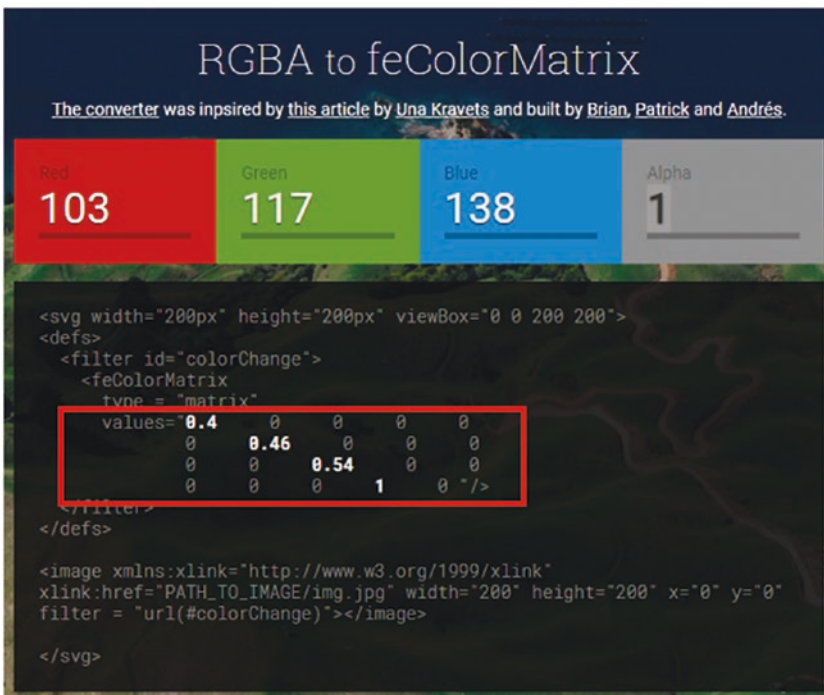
RGBA to feColorMatrix

The converter was inpsired by this article by Una Kravets and built by Brian, Patrick and Andrés.

Red
103

Green
117

Blue
138

Alpha
1

<svg width="200px" height="200px" viewBox="0 0 200 200">
<defs>
<filter id="colorChange">
<feColorMatrix
type = "matrix"
values="0.4 0 0 0 0
0 0.46 0 0 0
0 0 0.54 0 0
0 0 0 1 0 "/>
</filter>
</defs>

<image xmlns:xlink="http://www.w3.org/1999/xlink"
xlink:href="PATH_TO_IMAGE/img.jpg" width="200" height="200" x="0" y="0"
filter = "url(#colorChange)"></image>

</svg>